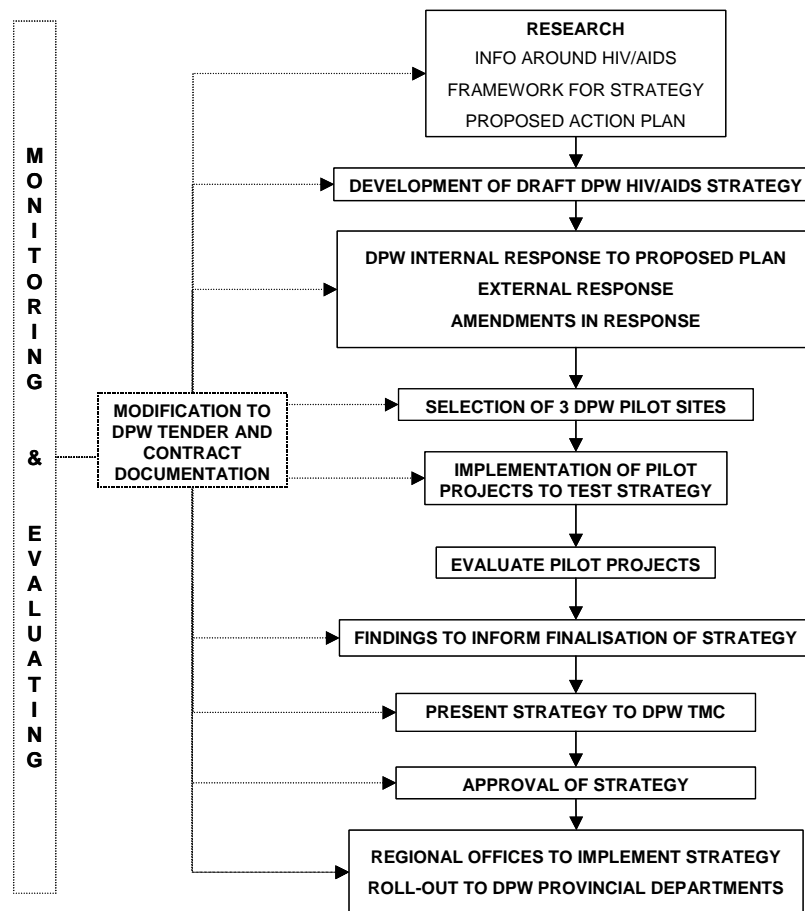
MONITORING & EVALUATING

MODIFICATION TO DPW TENDER AND CONTRACT DOCUMENTATION

RESEARCH
INFO AROUND HIV/AIDS
FRAMEWORK FOR STRATEGY
PROPOSED ACTION PLAN

DEVELOPMENT OF DRAFT DPW HIV/AIDS STRATEGY

DPW INTERNAL RESPONSE TO PROPOSED PLAN
EXTERNAL RESPONSE
AMENDMENTS IN RESPONSE

SELECTION OF 3 DPW PILOT SITES

IMPLEMENTATION OF PILOT PROJECTS TO TEST STRATEGY

EVALUATE PILOT PROJECTS

FINDINGS TO INFORM FINALISATION OF STRATEGY

PRESENT STRATEGY TO DPW TMC

APPROVAL OF STRATEGY

REGIONAL OFFICES TO IMPLEMENT STRATEGY
ROLL-OUT TO DPW PROVINCIAL DEPARTMENTS